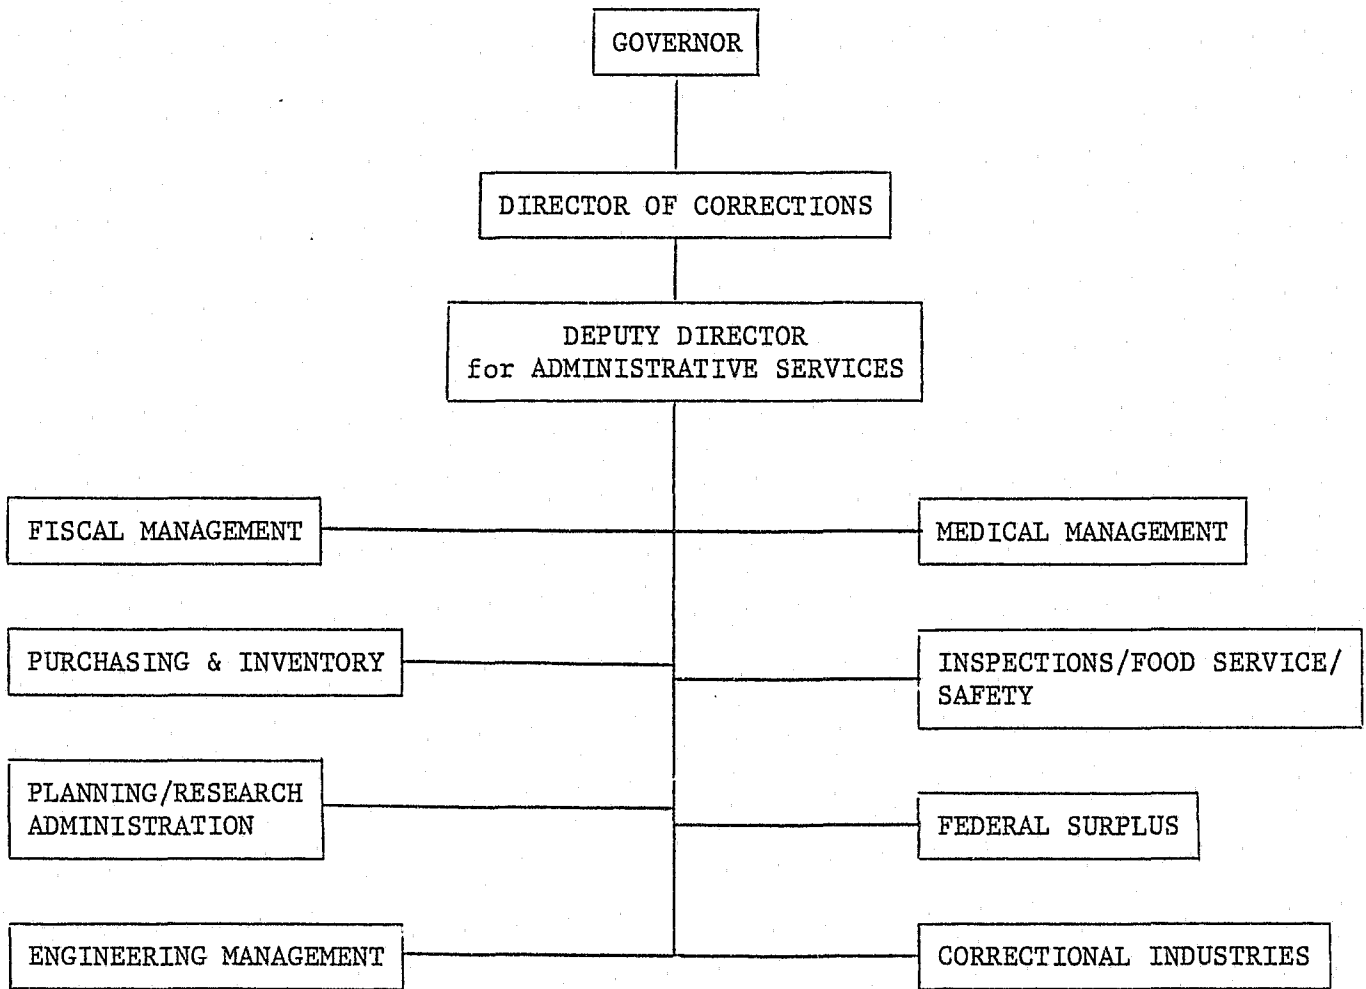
GOVERNOR

DIRECTOR OF CORRECTIONS

DEPUTY DIRECTOR
for ADMINISTRATIVE SERVICES

FISCAL MANAGEMENT

MEDICAL MANAGEMENT

PURCHASING & INVENTORY

INSPECTIONS/FOOD SERVICE/ SAFETY

PLANNING/RESEARCH ADMINISTRATION

FEDERAL SURPLUS

ENGINEERING MANAGEMENT

CORRECTIONAL INDUSTRIES